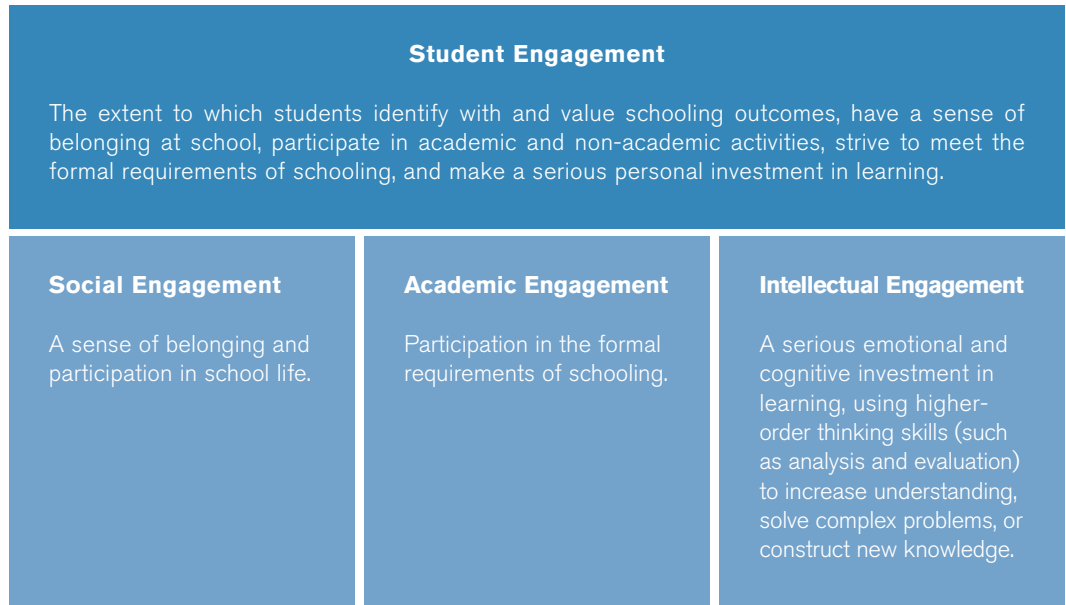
Student Engagement

The extent to which students identify with and value schooling outcomes, have a sense of belonging at school, participate in academic and non-academic activities, strive to meet the formal requirements of schooling, and make a serious personal investment in learning.

Social Engagement

A sense of belonging and participation in school life.

Academic Engagement

Participation in the formal requirements of schooling.

Intellectual Engagement

A serious emotional and cognitive investment in learning, using higher-order thinking skills (such as analysis and evaluation) to increase understanding, solve complex problems, or construct new knowledge.